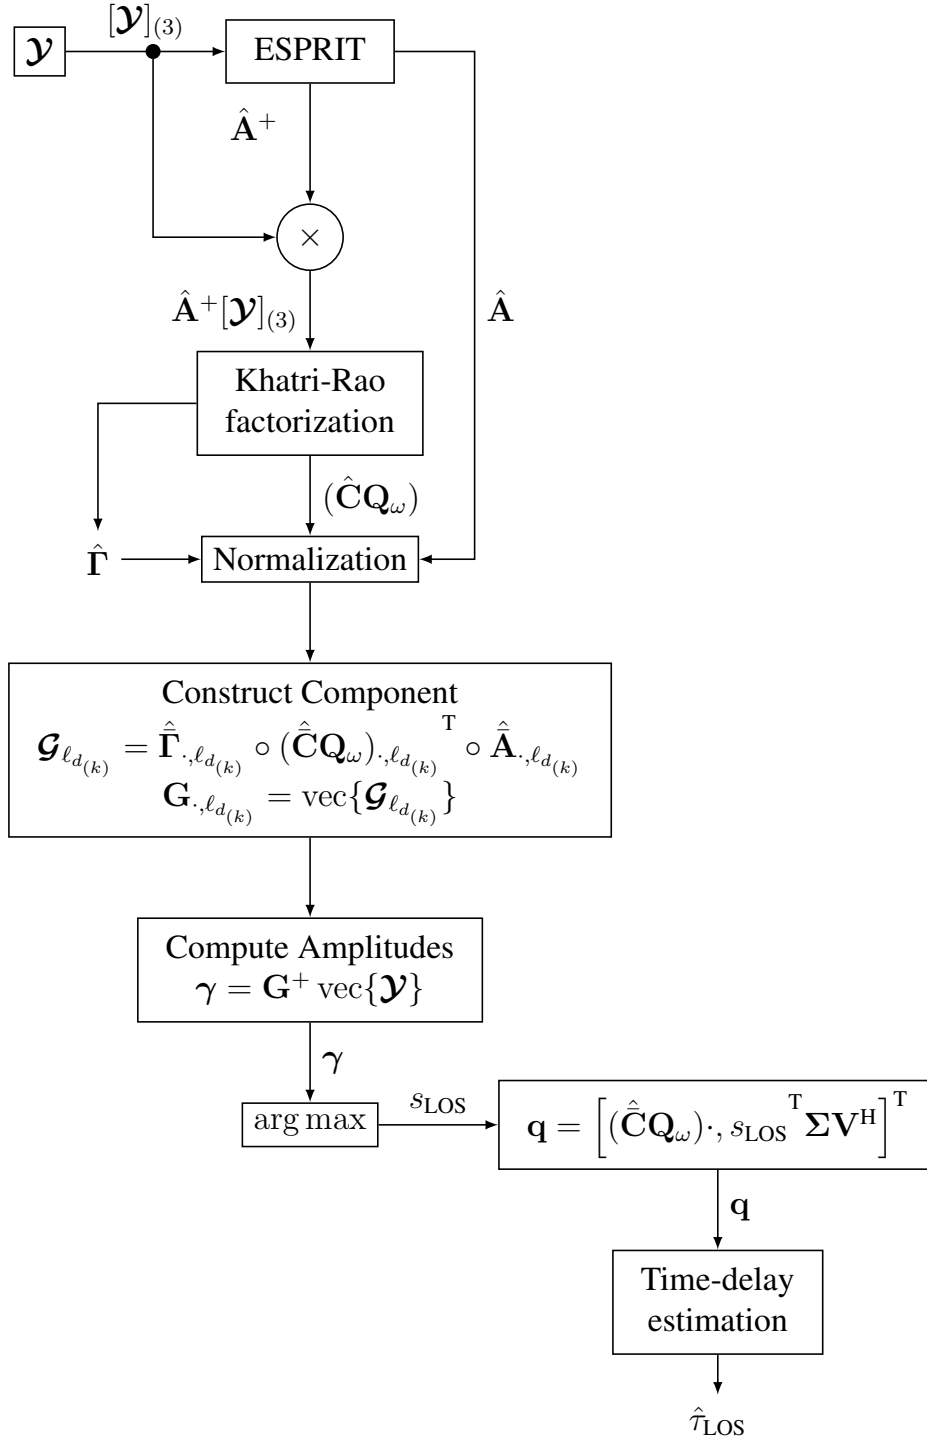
$\boldsymbol{\mathcal{Y}}$

$[\boldsymbol{\mathcal{Y}}]_{(3)}$

ESPRIT

$\hat{\mathbf{A}}^{+}$

$\times$

$\hat{\mathbf{A}}^{+}[\boldsymbol{\mathcal{Y}}]_{(3)}$

$\hat{\mathbf{A}}$

Khatri-Rao factorization

$(\hat{\mathbf{C}}\mathbf{Q}_{\omega})$

$\hat{\boldsymbol{\Gamma}}$

Normalization

Construct Component

$\boldsymbol{\mathcal{G}}_{\ell_{d_{(k)}}} = \hat{\bar{\boldsymbol{\Gamma}}}_{\cdot,\ell_{d_{(k)}}} \circ (\hat{\bar{\mathbf{C}}}\mathbf{Q}_{\omega})_{\cdot,\ell_{d_{(k)}}}{}^{\mathrm{T}} \circ \hat{\bar{\mathbf{A}}}_{\cdot,\ell_{d_{(k)}}}$

$\mathbf{G}_{\cdot,\ell_{d_{(k)}}} = \mathrm{vec}\{\boldsymbol{\mathcal{G}}_{\ell_{d_{(k)}}}\}$

Compute Amplitudes

$\boldsymbol{\gamma} = \mathbf{G}^{+}\,\mathrm{vec}\{\boldsymbol{\mathcal{Y}}\}$

$\boldsymbol{\gamma}$

arg max

$s_{\mathrm{LOS}}$

$\mathbf{q} = \left[(\hat{\bar{\mathbf{C}}}\mathbf{Q}_{\omega})_{\cdot,\,s_{\mathrm{LOS}}}{}^{\mathrm{T}}\boldsymbol{\Sigma}\mathbf{V}^{\mathrm{H}}\right]^{\mathrm{T}}$

$\mathbf{q}$

Time-delay estimation

$\hat{\tau}_{\mathrm{LOS}}$